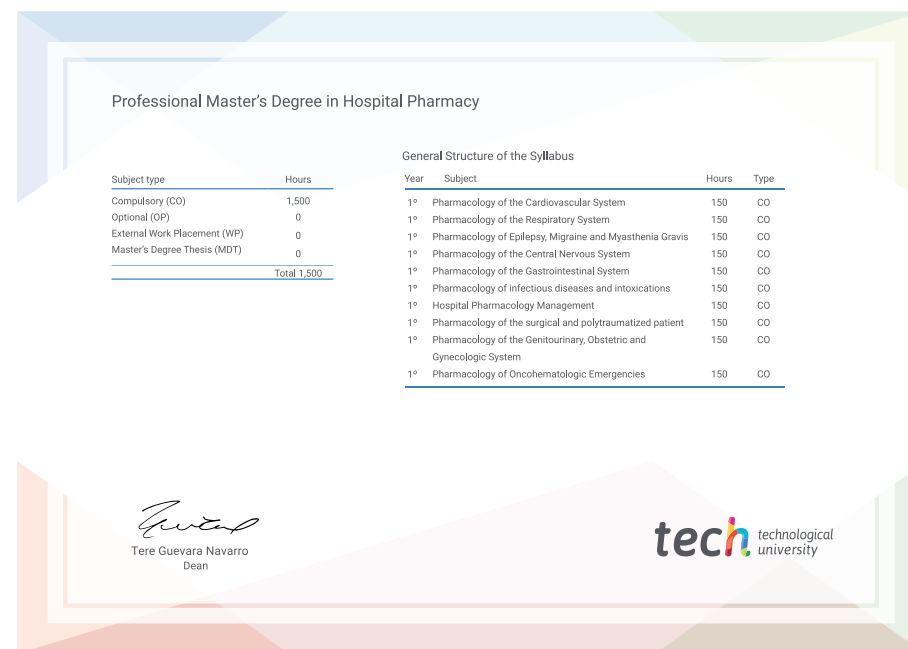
Professional Master’s Degree in Hospital Pharmacy

| Subject type | Hours |
|---|---|
| Compulsory (CO) | 1,500 |
| Optional (OP) | 0 |
| External Work Placement (WP) | 0 |
| Master's Degree Thesis (MDT) | 0 |
| | Total 1,500 |

General Structure of the Syllabus

| Year | Subject | Hours | Type |
|---|---|---|---|
| 1º | Pharmacology of the Cardiovascular System | 150 | CO |
| 1º | Pharmacology of the Respiratory System | 150 | CO |
| 1º | Pharmacology of Epilepsy, Migraine and Myasthenia Gravis | 150 | CO |
| 1º | Pharmacology of the Central Nervous System | 150 | CO |
| 1º | Pharmacology of the Gastrointestinal System | 150 | CO |
| 1º | Pharmacology of infectious diseases and intoxications | 150 | CO |
| 1º | Hospital Pharmacology Management | 150 | CO |
| 1º | Pharmacology of the surgical and polytraumatized patient | 150 | CO |
| 1º | Pharmacology of the Genitourinary, Obstetric and Gynecologic System | 150 | CO |
| 1º | Pharmacology of Oncohematologic Emergencies | 150 | CO |

Tere Guevara Navarro
Dean

tech technological university